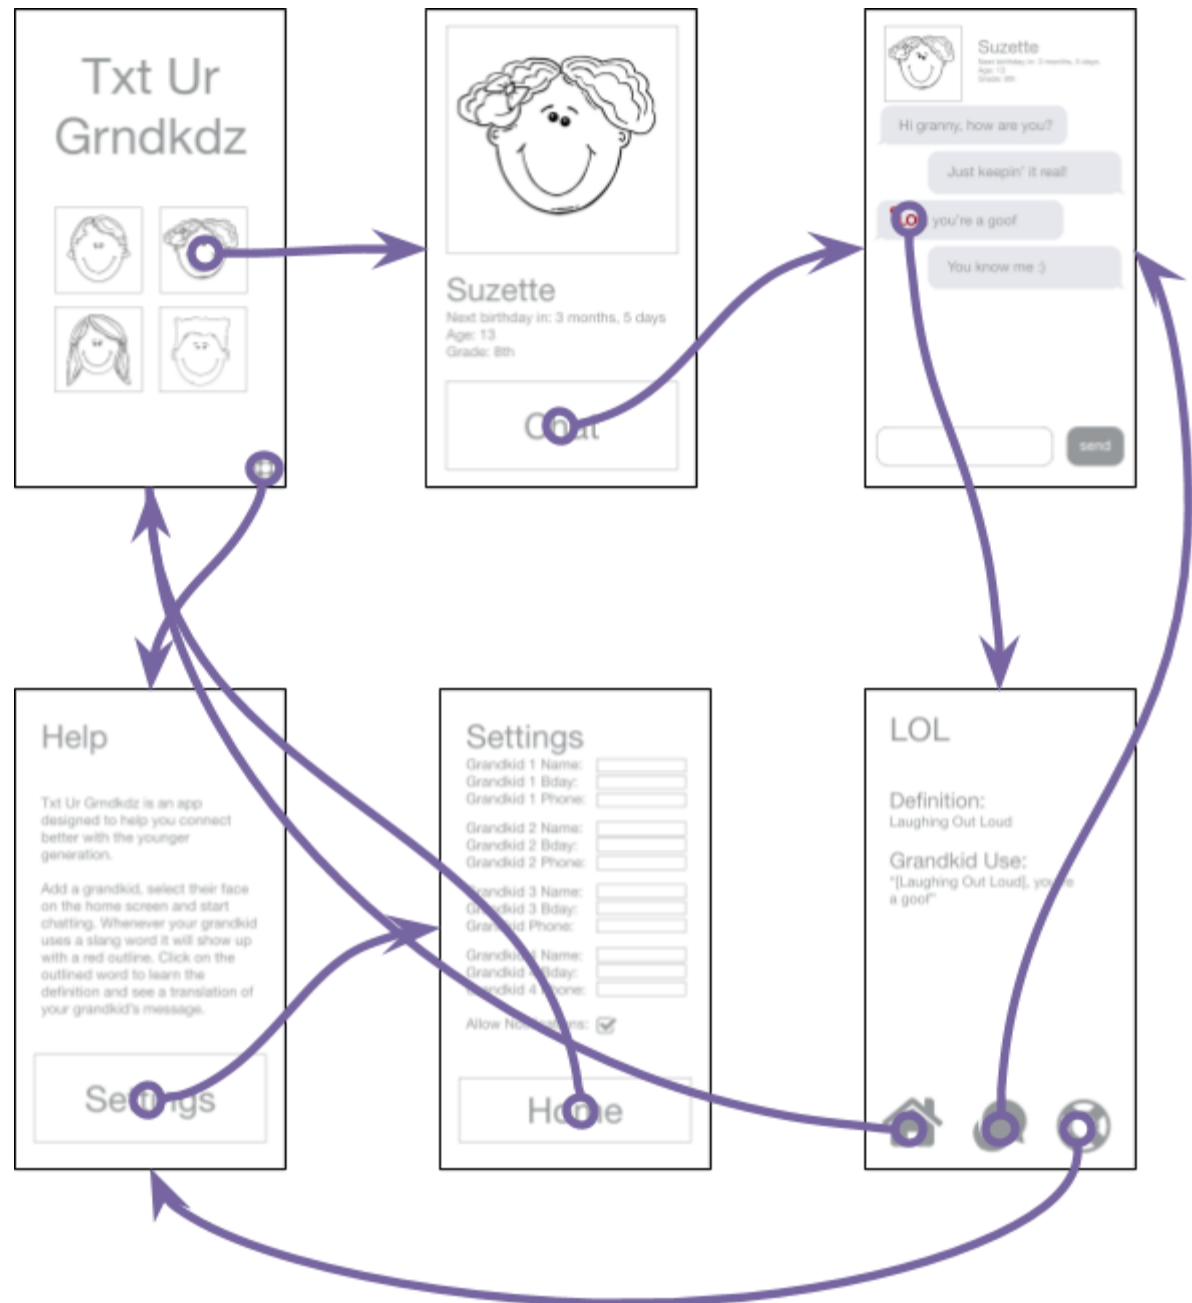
Txt Ur Grndkdz

Suzette
Next birthday in: 3 months, 5 days
Age: 13
Grade: 8th

Chat

Suzette
Next birthday in: 3 months, 5 days
Age: 13
Grade: 8th

Hi granny, how are you?

Just keepin' it real!

LOL you're a goof

You know me :)

send

Help

Txt Ur Grndkdz is an app designed to help you connect better with the younger generation.

Add a grandkid, select their face on the home screen and start chatting. Whenever your grandkid uses a slang word it will show up with a red outline. Click on the outlined word to learn the definition and see a translation of your grandkid's message.

Settings

Settings
Grandkid 1 Name:
Grandkid 1 Bday:
Grandkid 1 Phone:

Grandkid 2 Name:
Grandkid 2 Bday:
Grandkid 2 Phone:

Grandkid 3 Name:
Grandkid 3 Bday:
Grandkid 3 Phone:

Grandkid 4 Name:
Grandkid 4 Bday:
Grandkid 4 Phone:

Allow Notifications:

Home

LOL

Definition:
Laughing Out Loud

Grandkid Use:
"[Laughing Out Loud], you're a goof"